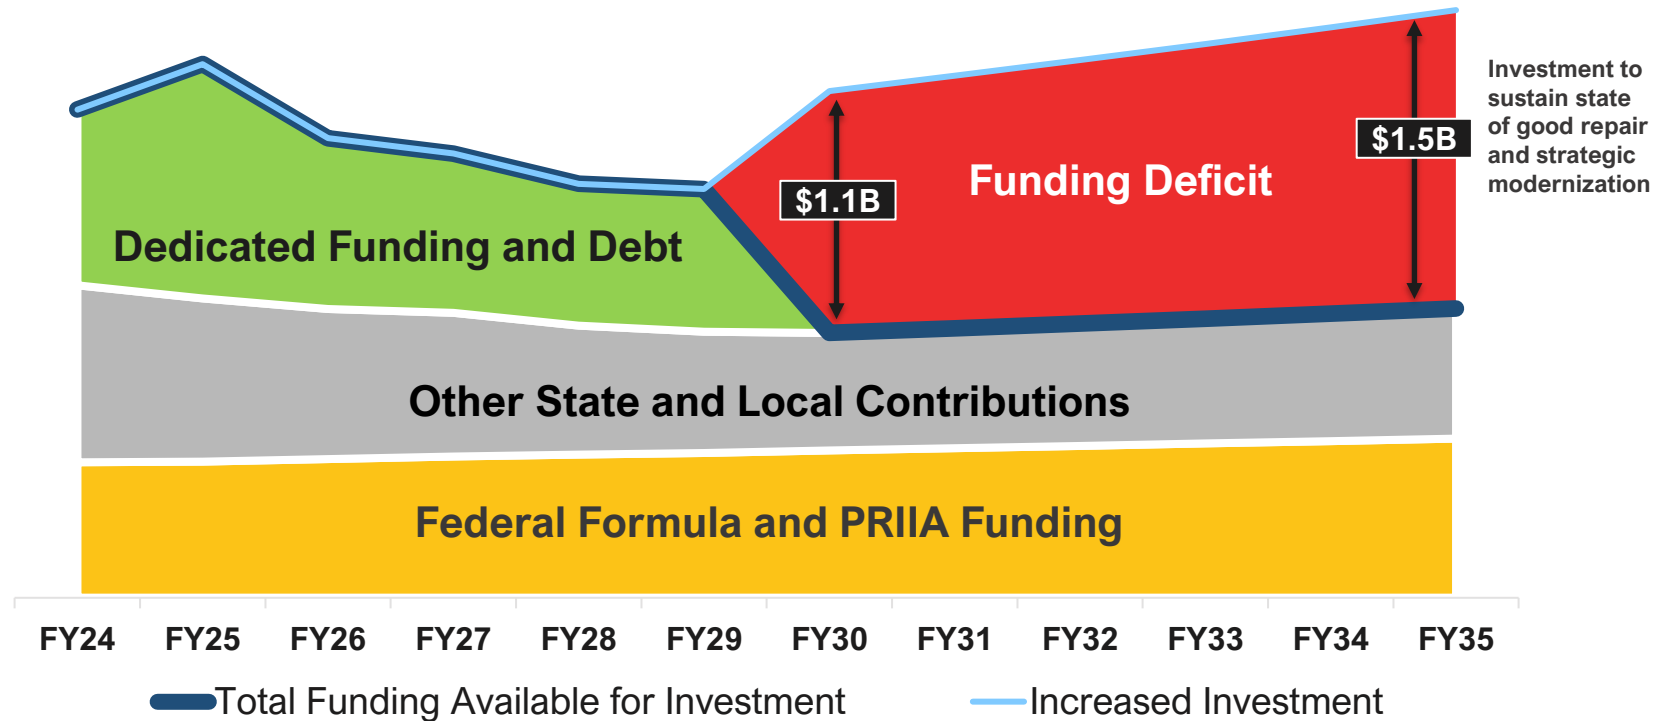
Investment to sustain state of good repair and strategic modernization

$1.5B

$1.1B

Funding Deficit

Dedicated Funding and Debt

Other State and Local Contributions

Federal Formula and PRIIA Funding

FY24 FY25 FY26 FY27 FY28 FY29 FY30 FY31 FY32 FY33 FY34 FY35

Total Funding Available for Investment

Increased Investment